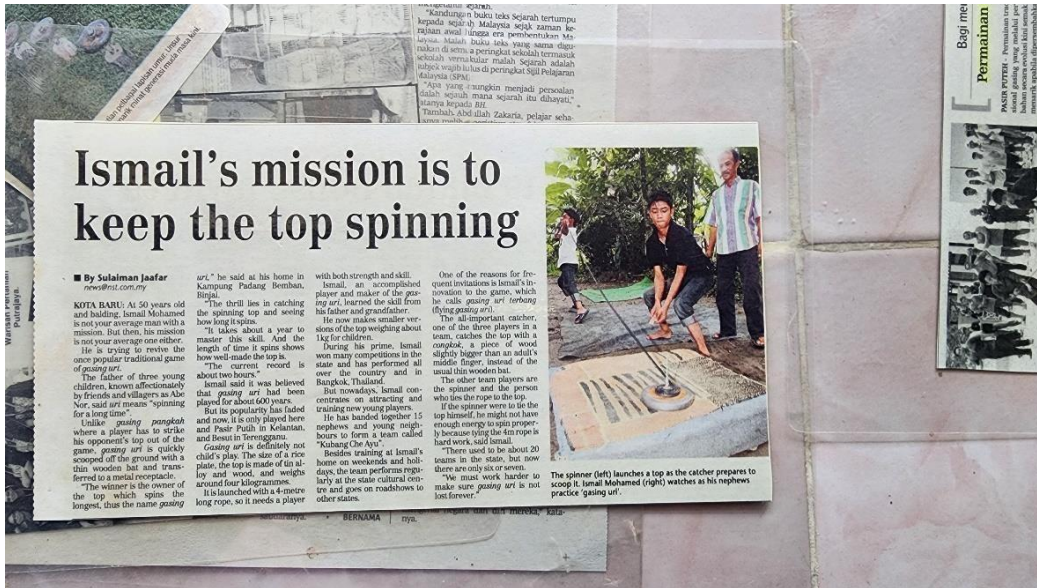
Ismail's mission is to keep the top spinning

■ By Sulaiman Jaafar
news@nst.com.my

KOTA BARU: At 50 years old and balding, Ismail Mohamed is not your average man with a mission. But then, his mission is not your average one either.

He is trying to revive the once popular traditional game of gasing uri.

The father of three young children, known affectionately by friends and villagers as Abe Nor, said uri means "spinning for a long time".

Unlike gasing pangkah where a player has to strike his opponent's top out of the game, gasing uri is quickly scooped off the ground with a thin wooden bat and transferred to a metal receptacle.

"The winner is the owner of the top which spins the longest, thus the name gasing uri," he said at his home in Kampung Padang Bemban, Binjai.

"The thrill lies in catching the spinning top and seeing how long it spins.

"It takes about a year to master this skill. And the length of time it spins shows how well-made the top is.

"The current record is about two hours."

Ismail said it was believed that gasing uri had been played for about 600 years.

But its popularity has faded and now, it is only played here and Pasir Putih in Kelantan, and Besut in Terengganu.

Gasing uri is definitely not child's play. The size of a rice plate, the top is made of tin alloy and wood, and weighs around four kilogrammes.

It is launched with a 4-metre long rope, so it needs a player with both strength and skill.

Ismail, an accomplished player and maker of the gasing uri, learned the skill from his father and grandfather.

He now makes smaller versions of the top weighing about 1kg for children.

During his prime, Ismail won many competitions in the state and has performed all over the country and in Bangkok, Thailand.

But nowadays, Ismail concentrates on attracting and training new young players.

He has banded together 15 nephews and young neighbours to form a team called "Kubang Che Ayu".

Besides training at Ismail's home on weekends and holidays, the team performs regularly at the state cultural centre and goes on roadshows to other states.

One of the reasons for frequent invitations is Ismail's innovation to the game, which he calls gasing uri terbang (flying gasing uri).

The all-important catcher, one of the three players in a team, catches the top with a congkok, a piece of wood slightly bigger than an adult's middle finger, instead of the usual thin wooden bat.

The other team players are the spinner and the person who ties the rope to the top.

If the spinner were to tie the top himself, he might not have enough energy to spin properly because tying the 4m rope is hard work, said Ismail.

"There used to be about 20 teams in the state, but now there are only six or seven.

"We must work harder to make sure gasing uri is not lost forever."

The spinner (left) launches a top as the catcher prepares to scoop it. Ismail Mohamed (right) watches as his nephews practice 'gasing uri'.

"Kandungan buku teks Sejarah tertumpu kepada sejarah Malaysia sejak zaman kerajaan awal hingga era pembentukan Malaysia. Malah buku teks yang sama digunakan di semua peringkat sekolah termasuk sekolah vernakular malah Sejarah adalah subjek wajib lulus di peringkat Sijil Pelajaran Malaysia (SPM).

"Apa yang mungkin menjadi persoalan dalah sejauh mana sejarah itu dihayati," atanya kepada BH.

Tambah Abdullah Zakaria, pelajar seha-

BERNAMA

Permainan

PASIR PUTEH